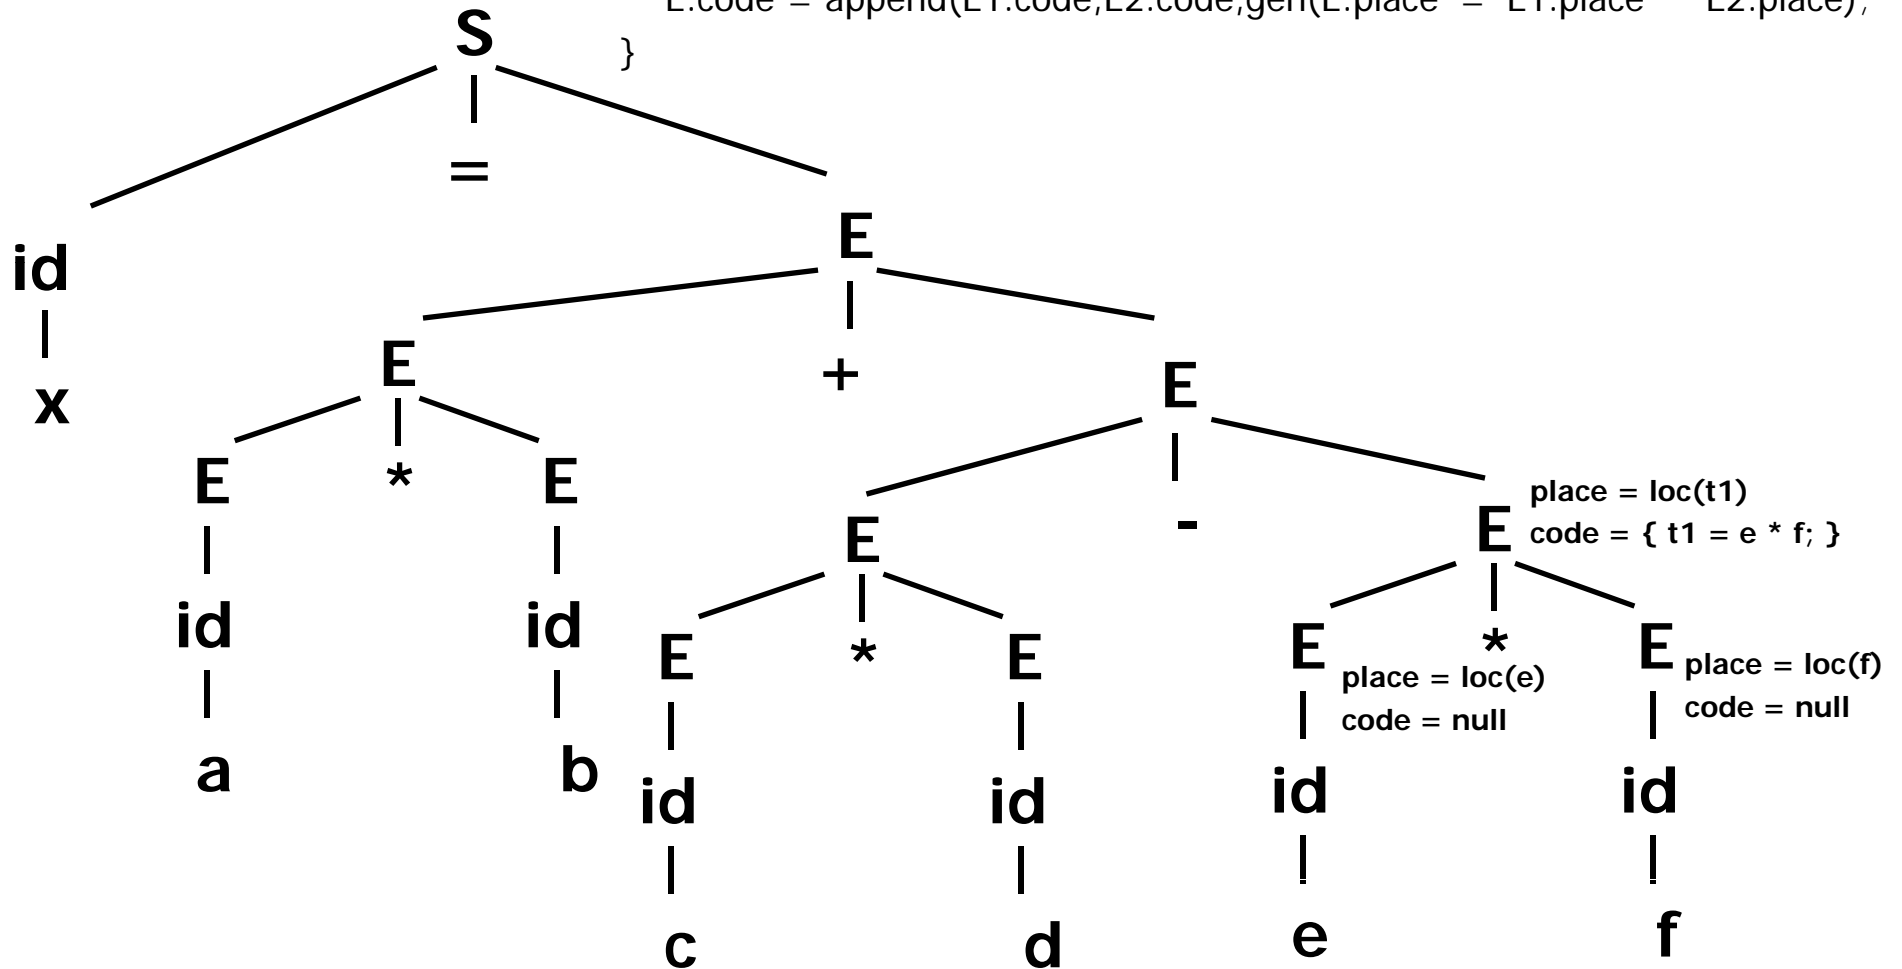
E.code = append(E1.code,E2.code,gen(E.place '=' E1.place '*' E2.place);
}

S

id = E

x

E + E

E * E

id id

a b

E - E

E * E

id id

c d

place = loc(t1)
code = { t1 = e * f; }

E * E

place = loc(e)
code = null

place = loc(f)
code = null

id id

e f